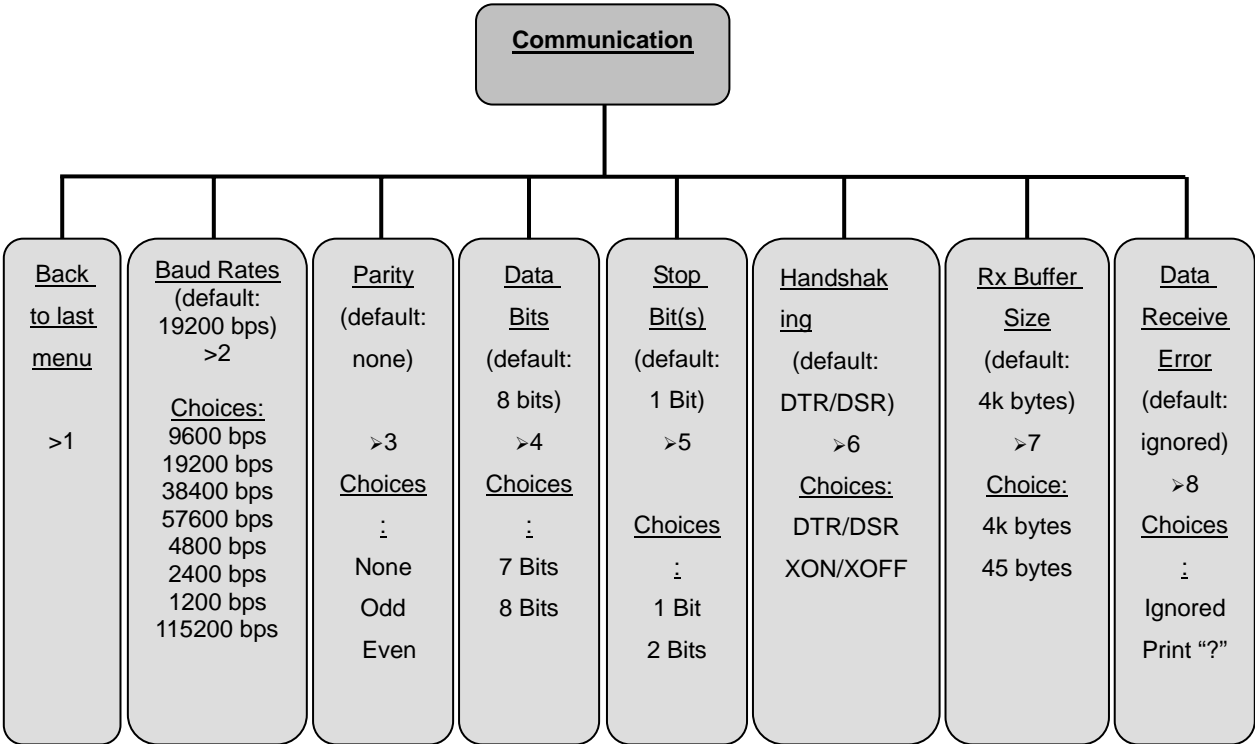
Communication

Back to last menu

>1

Baud Rates (default: 19200 bps) >2

Choices:
9600 bps
19200 bps
38400 bps
57600 bps
4800 bps
2400 bps
1200 bps
115200 bps

Parity (default: none)

➢3
Choices:
None
Odd
Even

Data Bits (default: 8 bits)
➢4
Choices:
7 Bits
8 Bits

Stop Bit(s) (default: 1 Bit)
➢5

Choices:
1 Bit
2 Bits

Handshaking (default: DTR/DSR)
➢6
Choices:
DTR/DSR
XON/XOFF

Rx Buffer Size (default: 4k bytes)
➢7
Choice:
4k bytes
45 bytes

Data Receive Error (default: ignored)
➢8
Choices:
Ignored
Print "?"